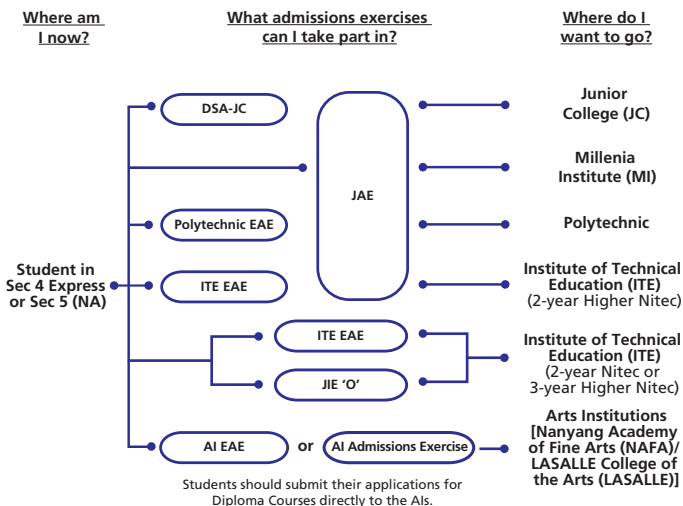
Where am I now?

What admissions exercises can I take part in?

Where do I want to go?

DSA-JC

JAE

Junior College (JC)

Millenia Institute (MI)

Polytechnic EAE

Polytechnic

Student in Sec 4 Express or Sec 5 (NA)

ITE EAE

Institute of Technical Education (ITE) (2-year Higher Nitec)

ITE EAE

JIE 'O'

Institute of Technical Education (ITE) (2-year Nitec or 3-year Higher Nitec)

AI EAE

or

AI Admissions Exercise

Arts Institutions [Nanyang Academy of Fine Arts (NAFA)/ LASALLE College of the Arts (LASALLE)]

Students should submit their applications for Diploma Courses directly to the AIs.